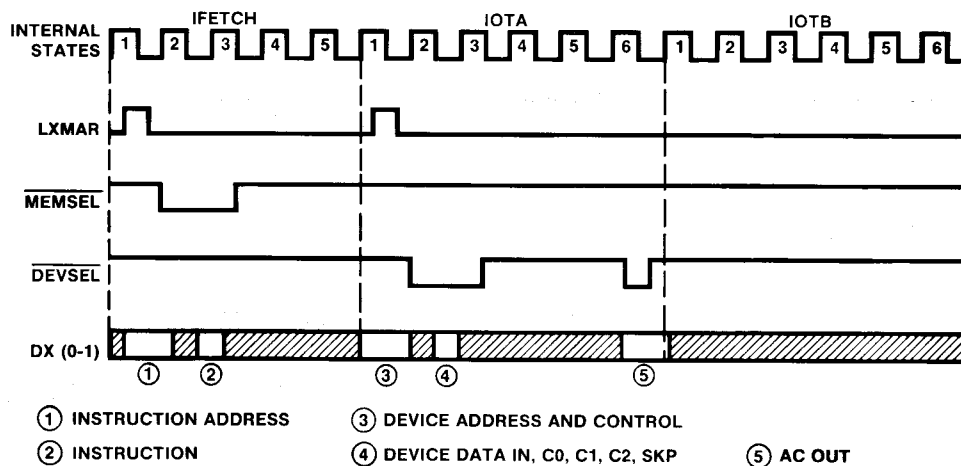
INTERNAL STATES

IFETCH

1 2 3 4 5

IOTA

1 2 3 4 5 6

IOTB

1 2 3 4 5 6

LXMAR

$\overline{MEMSEL}$

$\overline{DEVSEL}$

DX (0-1)

① ② ③ ④ ⑤

① INSTRUCTION ADDRESS

② INSTRUCTION

③ DEVICE ADDRESS AND CONTROL

④ DEVICE DATA IN, C0, C1, C2, SKP

⑤ AC OUT